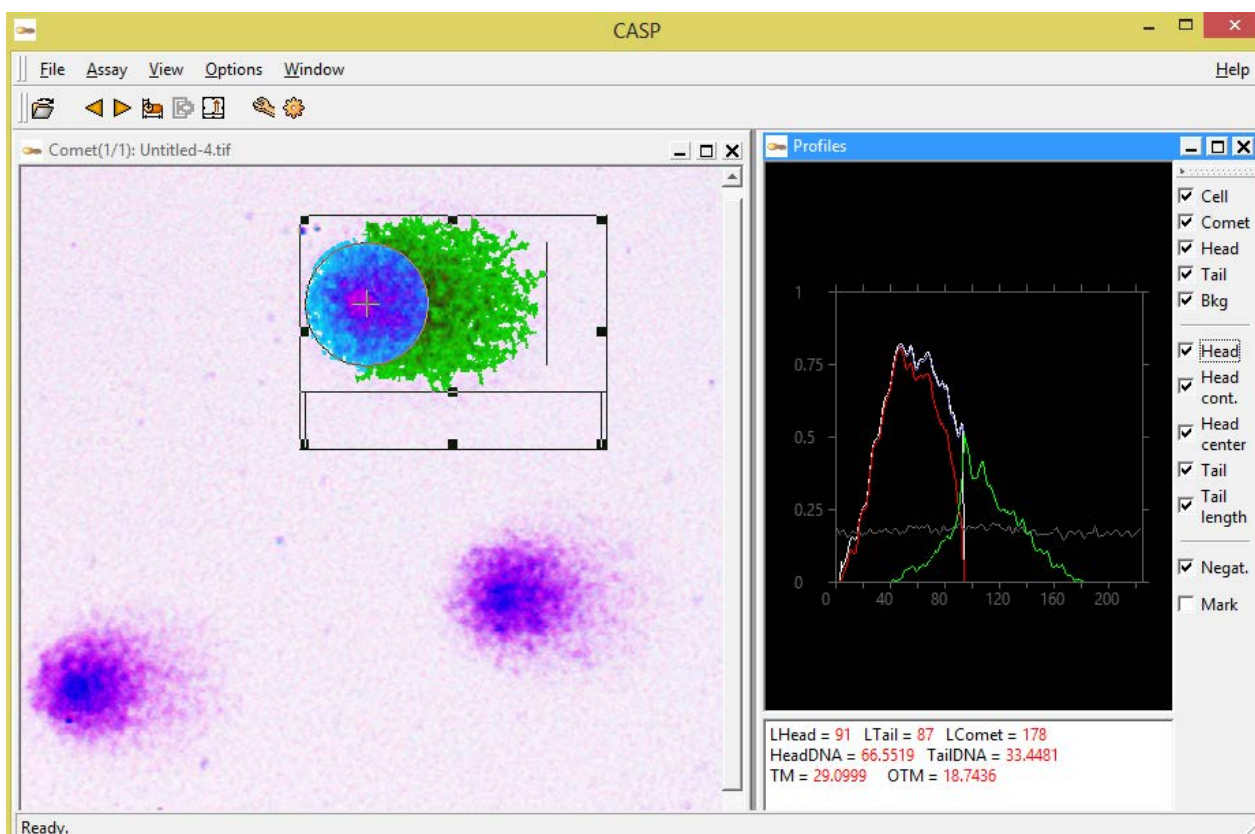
CASP

File Assay View Options Window Help

Comet(1/1): Untitled-4.tif

Profiles

Cell
Comet
Head
Tail
Bkg

Head
Head cont.
Head center
Tail
Tail length

Negat.
Mark

1
0.75
0.5
0.25
0
0 40 80 120 160 200

LHead = 91 LTail = 87 LComet = 178
HeadDNA = 66.5519 TailDNA = 33.4481
TM = 29.0999 OTM = 18.7436

Ready.